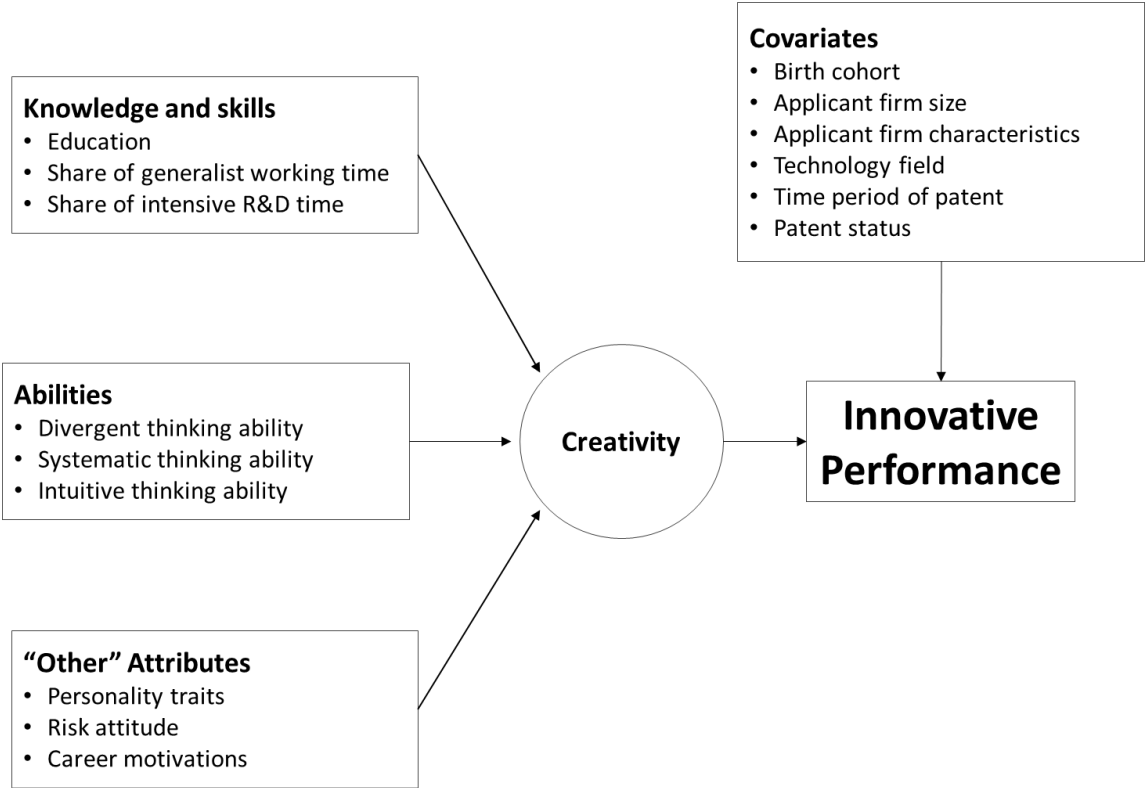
Knowledge and skills
- Education
- Share of generalist working time
- Share of intensive R&D time

Abilities
- Divergent thinking ability
- Systematic thinking ability
- Intuitive thinking ability

"Other" Attributes
- Personality traits
- Risk attitude
- Career motivations

Creativity

Covariates
- Birth cohort
- Applicant firm size
- Applicant firm characteristics
- Technology field
- Time period of patent
- Patent status

Innovative Performance